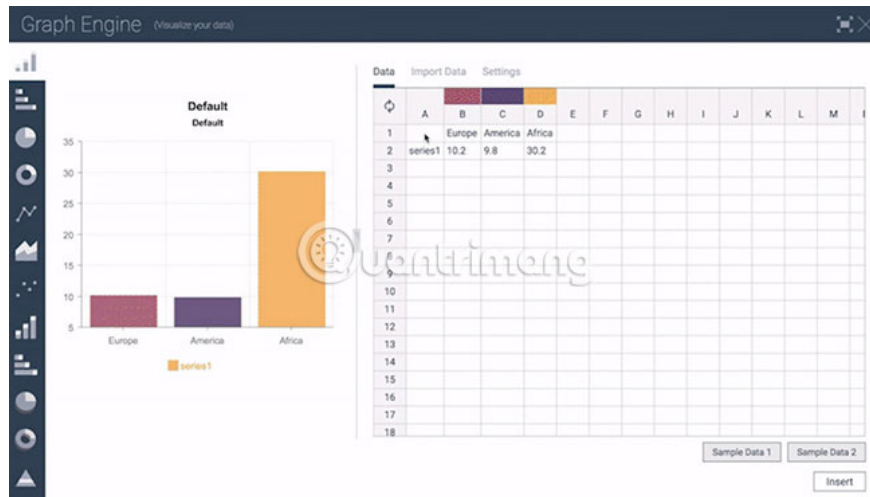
Graph Engine (Visualize your data)

Default
Default

35
30
25
20
15
10
5

Europe America Africa

series1

Data Import Data Settings

| | A | B | C | D | E | F | G | H | I | J | K | L | M |
|---|---|---|---|---|---|---|---|---|---|---|---|---|---|
| 1 | | Europe | America | Africa | | | | | | | | | |
| 2 | series1 | 10.2 | 9.8 | 30.2 | | | | | | | | | |
| 3 | | | | | | | | | | | | | |
| 4 | | | | | | | | | | | | | |
| 5 | | | | | | | | | | | | | |
| 6 | | | | | | | | | | | | | |
| 7 | | | | | | | | | | | | | |
| 8 | | | | | | | | | | | | | |
| 9 | | | | | | | | | | | | | |
| 10 | | | | | | | | | | | | | |
| 11 | | | | | | | | | | | | | |
| 12 | | | | | | | | | | | | | |
| 13 | | | | | | | | | | | | | |
| 14 | | | | | | | | | | | | | |
| 15 | | | | | | | | | | | | | |
| 16 | | | | | | | | | | | | | |
| 17 | | | | | | | | | | | | | |
| 18 | | | | | | | | | | | | | |

quantrimang

Sample Data 1 Sample Data 2

Insert